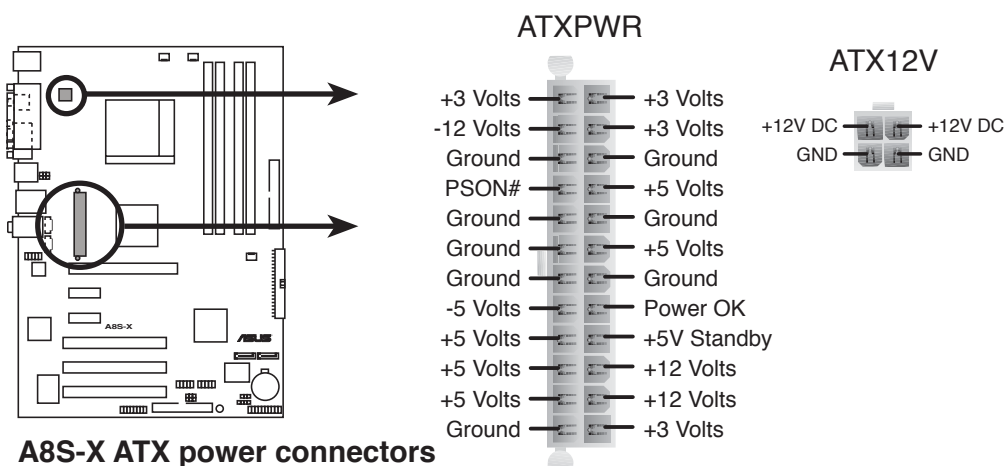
ATXPWR

ATX12V

+3 Volts
-12 Volts
Ground
PSON#
Ground
Ground
Ground
-5 Volts
+5 Volts
+5 Volts
+5 Volts
Ground

+3 Volts
+3 Volts
Ground
+5 Volts
Ground
+5 Volts
Ground
Power OK
+5V Standby
+12 Volts
+12 Volts
+3 Volts

+12V DC
GND
+12V DC
GND

A8S-X

A8S-X ATX power connectors